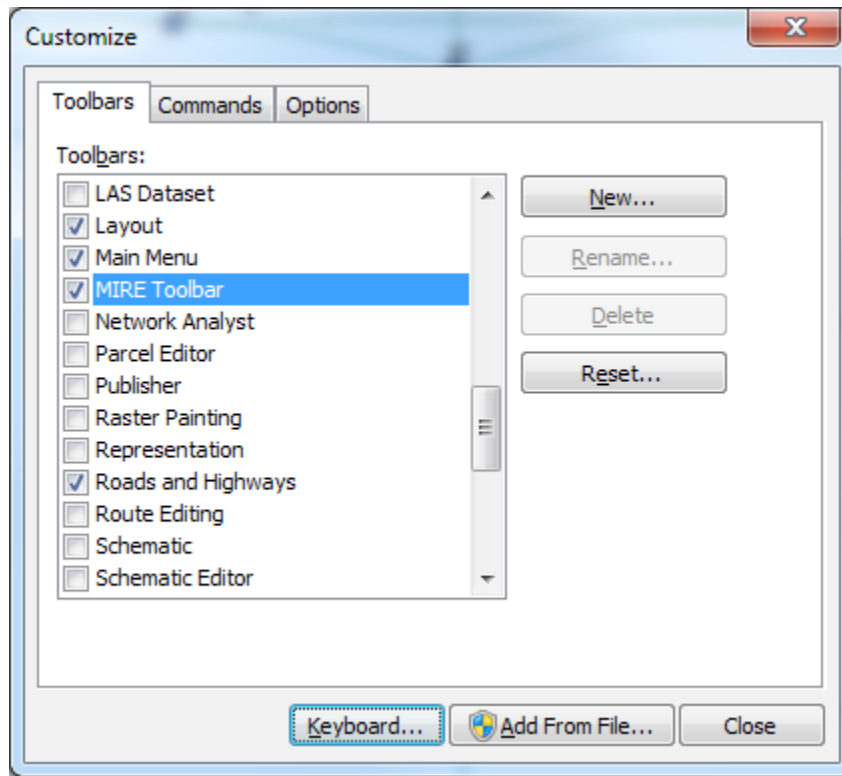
Customize

Toolbars | Commands | Options

Toolbars:

LAS Dataset
Layout
Main Menu
MIRE Toolbar
Network Analyst
Parcel Editor
Publisher
Raster Painting
Representation
Roads and Highways
Route Editing
Schematic
Schematic Editor

New...
Rename...
Delete
Reset...

Keyboard... | Add From File... | Close